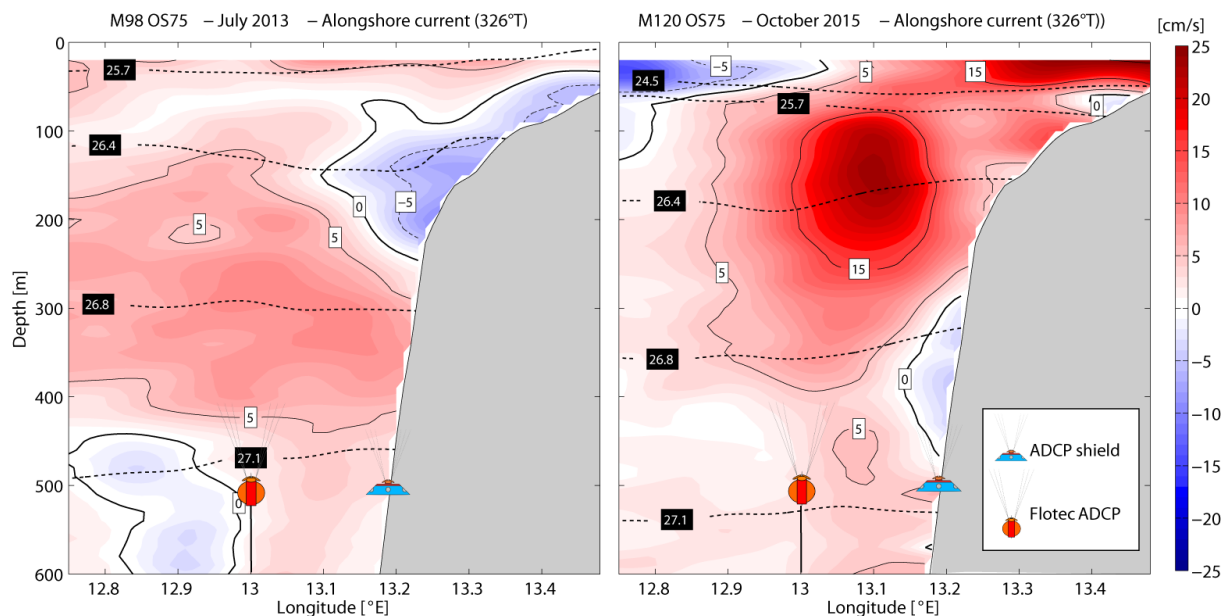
M98 OS75 – July 2013 – Alongshore current (326°T)

M120 OS75 – October 2015 – Alongshore current (326°T))

[cm/s]

25
20
15
10
5
0
−5
−10
−15
−20
−25

Depth [m]

0
100
200
300
400
500
600

25.7
26.4
26.8
27.1
5
0
−5
5
5
0

12.8 12.9 13 13.1 13.2 13.3 13.4
Longitude [°E]

24.5
−5
5
15
25.7
0
26.4
15
5
26.8
0
5
27.1

ADCP shield
Flotec ADCP

12.8 12.9 13 13.1 13.2 13.3 13.4
Longitude [°E]